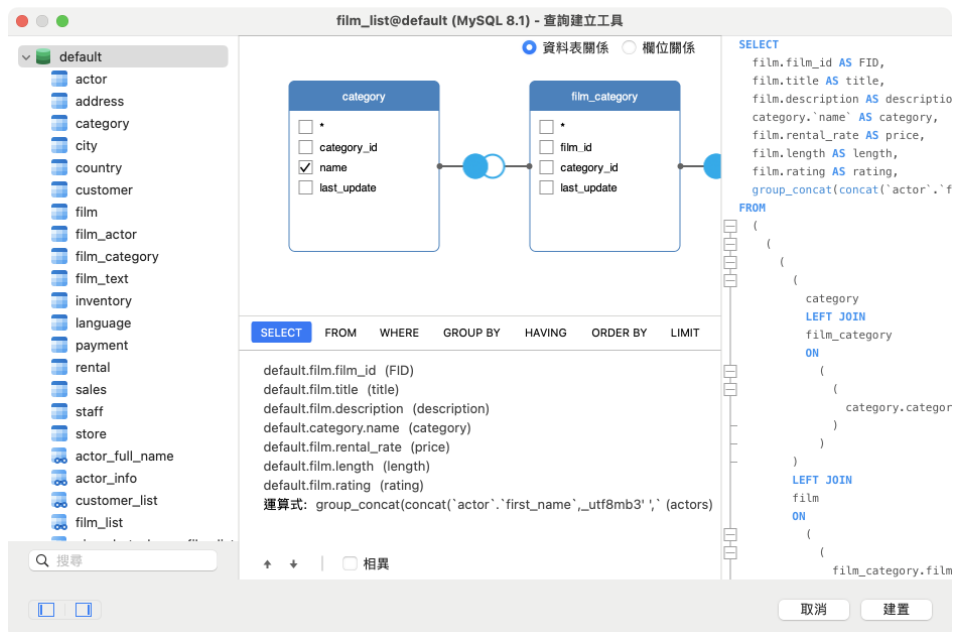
film_list@default (MySQL 8.1) - 查詢建立工具

default
actor
address
category
city
country
customer
film
film_actor
film_category
film_text
inventory
language
payment
rental
sales
staff
store
actor_full_name
actor_info
customer_list
film_list

搜尋

資料表關係 欄位關係

category
*
category_id
name
last_update

film_category
*
film_id
category_id
last_update

SELECT FROM WHERE GROUP BY HAVING ORDER BY LIMIT

default.film.film_id (FID)
default.film.title (title)
default.film.description (description)
default.category.name (category)
default.film.rental_rate (price)
default.film.length (length)
default.film.rating (rating)
運算式: group_concat(concat(`actor`.`first_name`,_utf8mb3' ',` (actors)

相異

SELECT
film.film_id AS FID,
film.title AS title,
film.description AS descriptio
category.`name` AS category,
film.rental_rate AS price,
film.length AS length,
film.rating AS rating,
group_concat(concat(`actor`.`f
FROM
(
(
(
(
category
LEFT JOIN
film_category
ON
(
(
category.categor
)
)
)
LEFT JOIN
film
ON
(
(
film_category.film

取消 建置